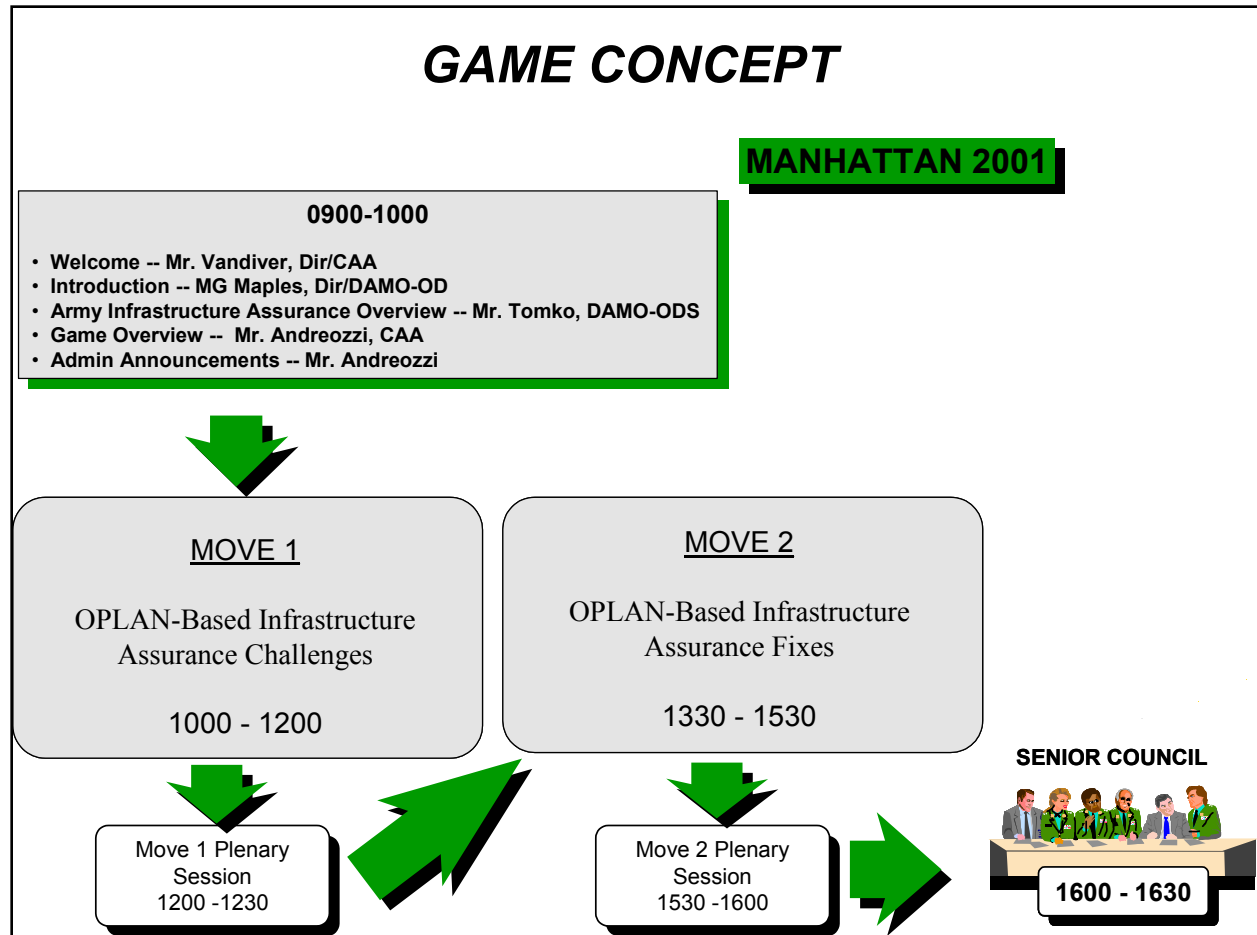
GAME CONCEPT

MANHATTAN 2001

0900-1000

- Welcome -- Mr. Vandiver, Dir/CAA
- Introduction -- MG Maples, Dir/DAMO-OD
- Army Infrastructure Assurance Overview -- Mr. Tomko, DAMO-ODS
- Game Overview -- Mr. Andreozzi, CAA
- Admin Announcements -- Mr. Andreozzi

MOVE 1

OPLAN-Based Infrastructure Assurance Challenges

1000 - 1200

MOVE 2

OPLAN-Based Infrastructure Assurance Fixes

1330 - 1530

Move 1 Plenary Session 1200 -1230

Move 2 Plenary Session 1530 -1600

SENIOR COUNCIL

1600 - 1630